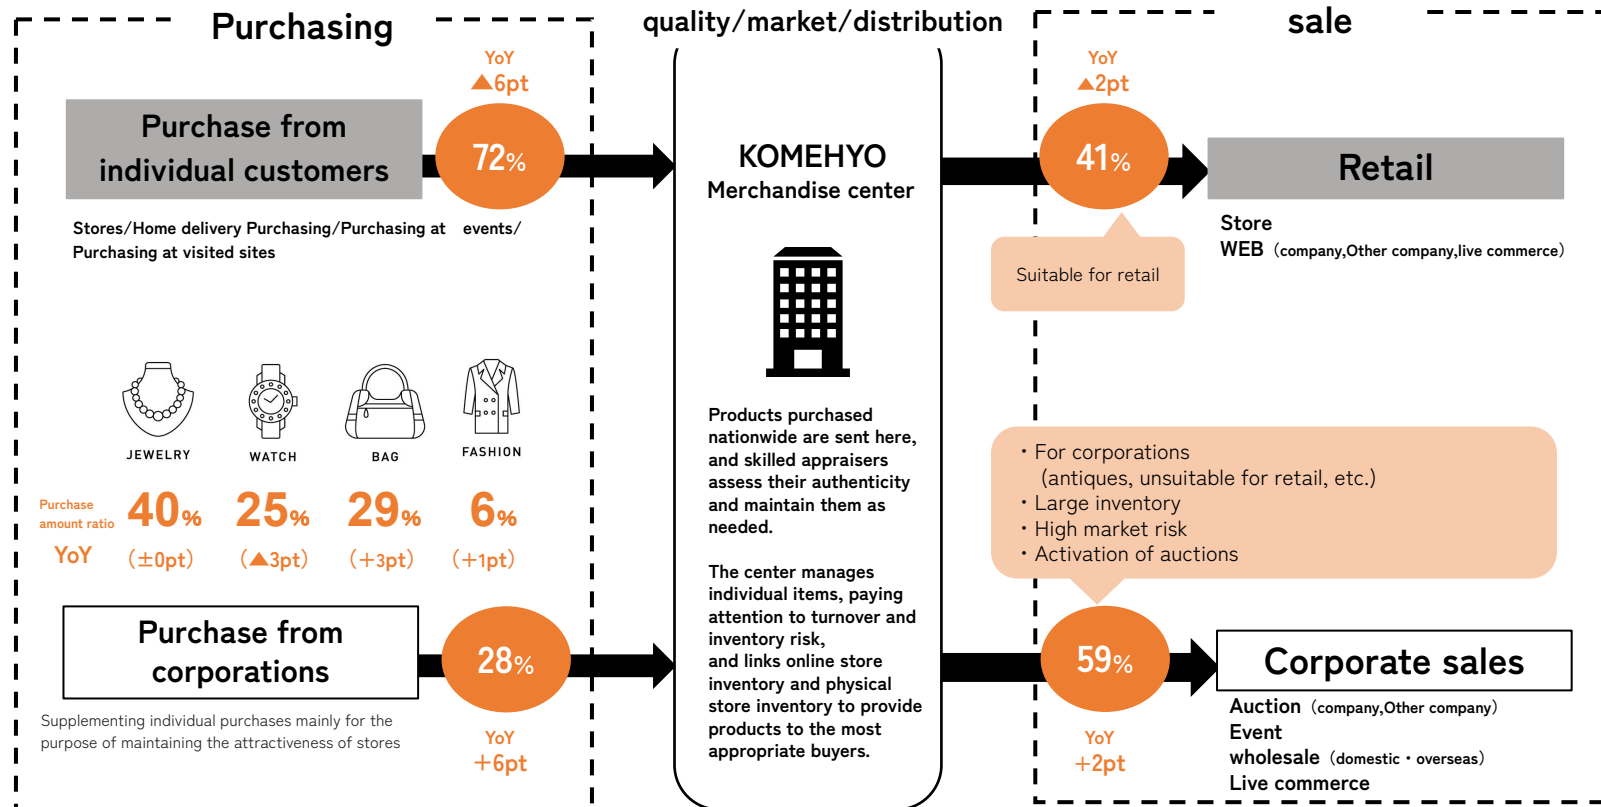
Purchasing

quality/market/distribution

sale

YoY
▲6pt

Purchase from individual customers

72%

Stores/Home delivery Purchasing/Purchasing at events/ Purchasing at visited sites

KOMEHYO
Merchandise center

YoY
▲2pt

41%

Retail

Store
WEB（company,Other company,live commerce）

Suitable for retail

JEWELRY

WATCH

BAG

FASHION

Purchase amount ratio

40%

25%

29%

6%

YoY

(±0pt)

(▲3pt)

(+3pt)

(+1pt)

Products purchased nationwide are sent here, and skilled appraisers assess their authenticity and maintain them as needed.

The center manages individual items, paying attention to turnover and inventory risk, and links online store inventory and physical store inventory to provide products to the most appropriate buyers.

・For corporations
(antiques, unsuitable for retail, etc.)
・Large inventory
・High market risk
・Activation of auctions

Purchase from corporations

28%

Supplementing individual purchases mainly for the purpose of maintaining the attractiveness of stores

YoY
+6pt

59%

YoY
+2pt

Corporate sales

Auction（company,Other company）
Event
wholesale（domestic・overseas）
Live commerce